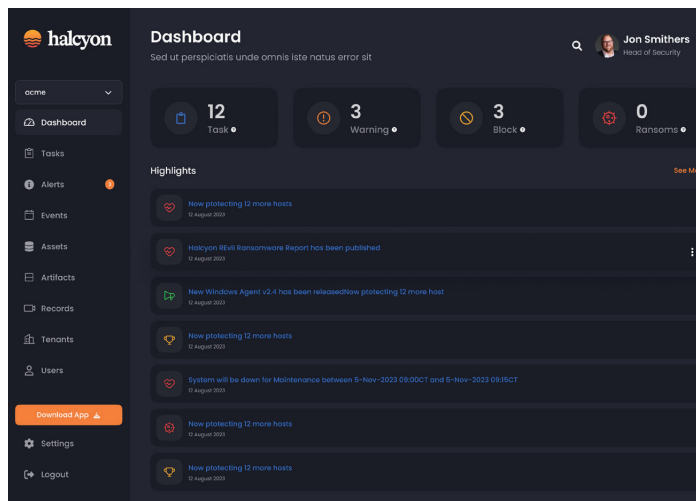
halcyon

acme

Dashboard
Tasks
Alerts 3
Events
Assets
Artifacts
Records
Tenants
Users

Download App
Settings
Logout

Dashboard
Sed ut perspiciatis unde omnis iste natus error sit

Jon Smithers
Head of Security

12
Task

3
Warning

3
Block

0
Ransoms

Highlights
See M

Now ptotecting 12 more hosts
12 August 2023

Halcyon REvil Ransomware Report has been published
12 August 2023

New Windows Agent v2.4 has been releasedNow ptotecting 12 more host
12 August 2023

Now ptotecting 12 more hosts
12 August 2023

System will be down for Maintenance between 5-Nov-2023 09:00CT and 5-Nov-2023 09:15CT
12 August 2023

Now ptotecting 12 more hosts
12 August 2023

Now ptotecting 12 more hosts
12 August 2023